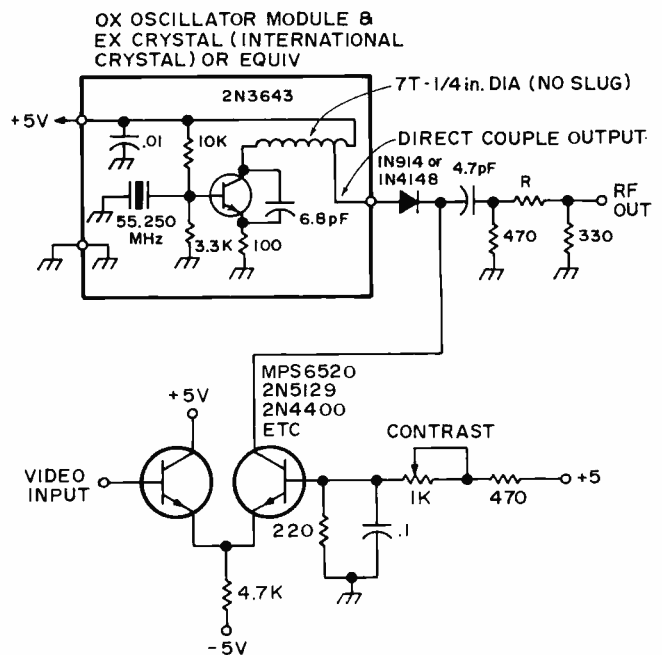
OX OSCILLATOR MODULE & EX CRYSTAL (INTERNATIONAL CRYSTAL) OR EQUIV

2N3643

7T-1/4 in. DIA (NO SLUG)

+5V

.01

10K

DIRECT COUPLE OUTPUT

IN914 or IN4148

4.7pF

R

RF OUT

55.250 MHz

6.8pF

3.3K

100

470

330

MPS6520
2N5129
2N4400
ETC

+5V

CONTRAST

VIDEO INPUT

1K

470

+5

220

.1

4.7K

-5V